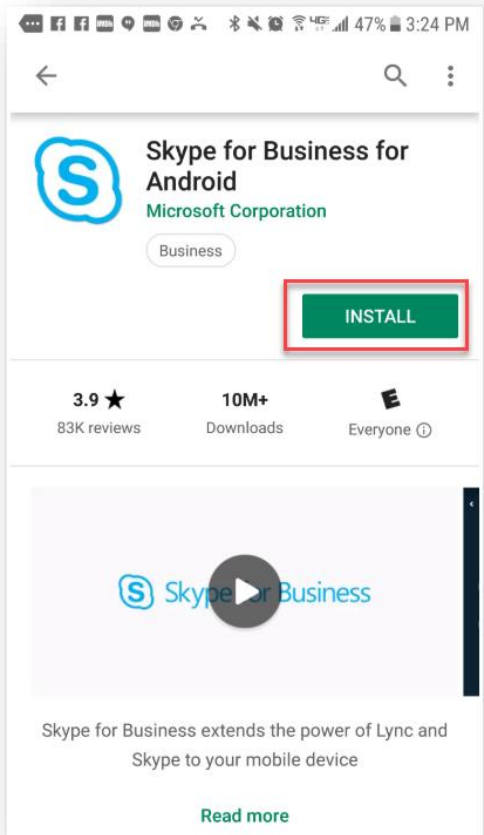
47% 3:24 PM

Skype for Business for Android
Microsoft Corporation
Business

INSTALL

3.9 ★
83K reviews

10M+
Downloads

E
Everyone ⓘ

S Skype for Business

Skype for Business extends the power of Lync and Skype to your mobile device

Read more